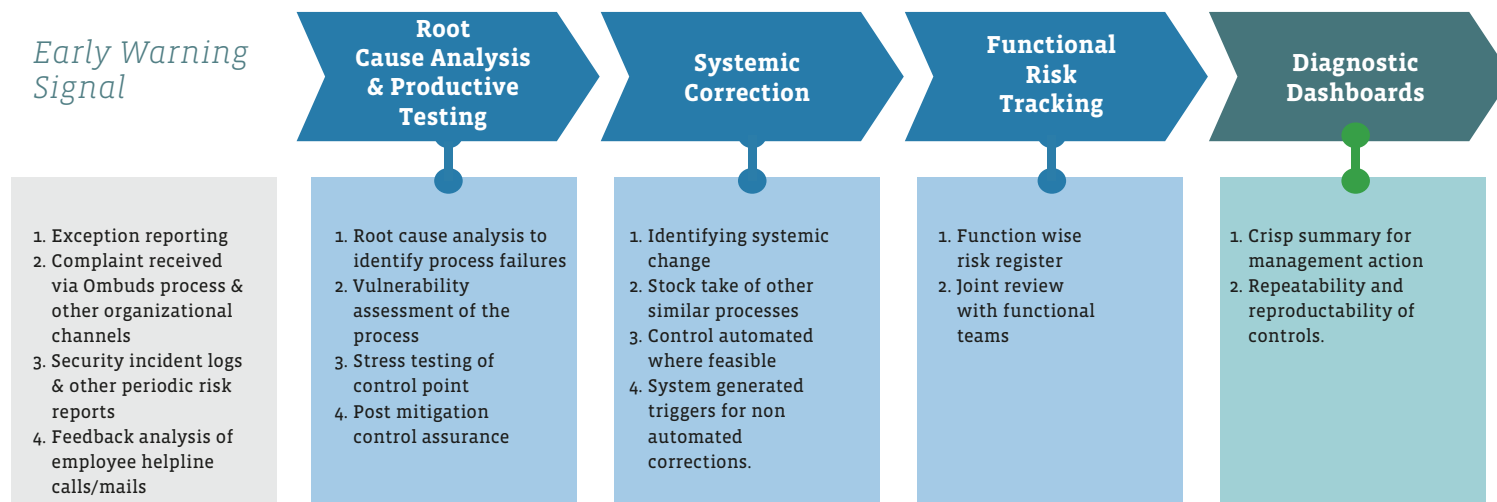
Early Warning Signal

Root Cause Analysis & Productive Testing

Systemic Correction

Functional Risk Tracking

Diagnostic Dashboards

1. Exception reporting
2. Complaint received via Ombuds process & other organizational channels
3. Security incident logs & other periodic risk reports
4. Feedback analysis of employee helpline calls/mails

1. Root cause analysis to identify process failures
2. Vulnerability assessment of the process
3. Stress testing of control point
4. Post mitigation control assurance

1. Identifying systemic change
2. Stock take of other similar processes
3. Control automated where feasible
4. System generated triggers for non automated corrections.

1. Function wise risk register
2. Joint review with functional teams

1. Crisp summary for management action
2. Repeatability and reproductability of controls.